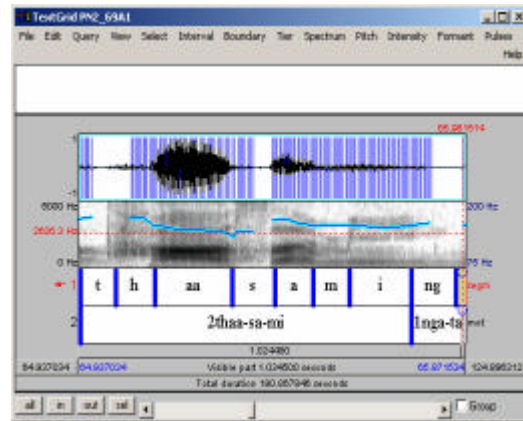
TextGrid PN2_69A1
File Edit Query View Select Interval Boundary Tier Spectrum Pitch Intensity Formant Pulses
Help
65.961514
1
-1
5000 Hz
200 Hz
2695.3 Hz
0 Hz
75 Hz
1
t
h
aa
s
a
m
i
ng
segm
2
2thaa-sa-mi
1nga-ta
wrd
1.024480
64.937034
64.937034
Visible part 1.024500 seconds
65.971534
124.895313
Total duration 180.057946 seconds
all
in
out
sel
Group